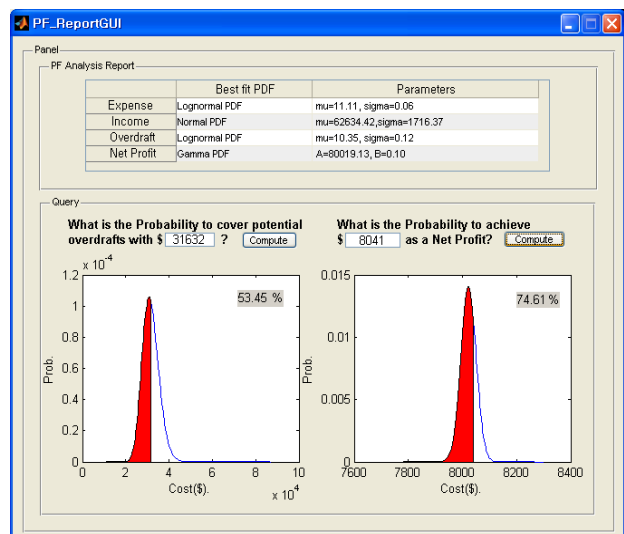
PF_ReportGUI

Panel

PF Analysis Report

| | Best fit PDF | Parameters |
|---|---|---|
| Expense | Lognormal PDF | mu=11.11, sigma=0.06 |
| Income | Normal PDF | mu=62634.42,sigma=1716.37 |
| Overdraft | Lognormal PDF | mu=10.35, sigma=0.12 |
| Net Profit | Gamma PDF | A=80019.13, B=0.10 |

Query

What is the Probability to cover potential overdrafts with $ 31632 ? Compute

What is the Probability to achieve $ 8041 as a Net Profit? Compute

$\times 10^{-4}$
1.2
1
0.8
0.6
0.4
0.2
0
Prob.
53.45 %
0 2 4 6 8 10
Cost($).
$\times 10^{4}$

0.015
0.01
0.005
0
Prob.
74.61 %
7600 7800 8000 8200 8400
Cost($).